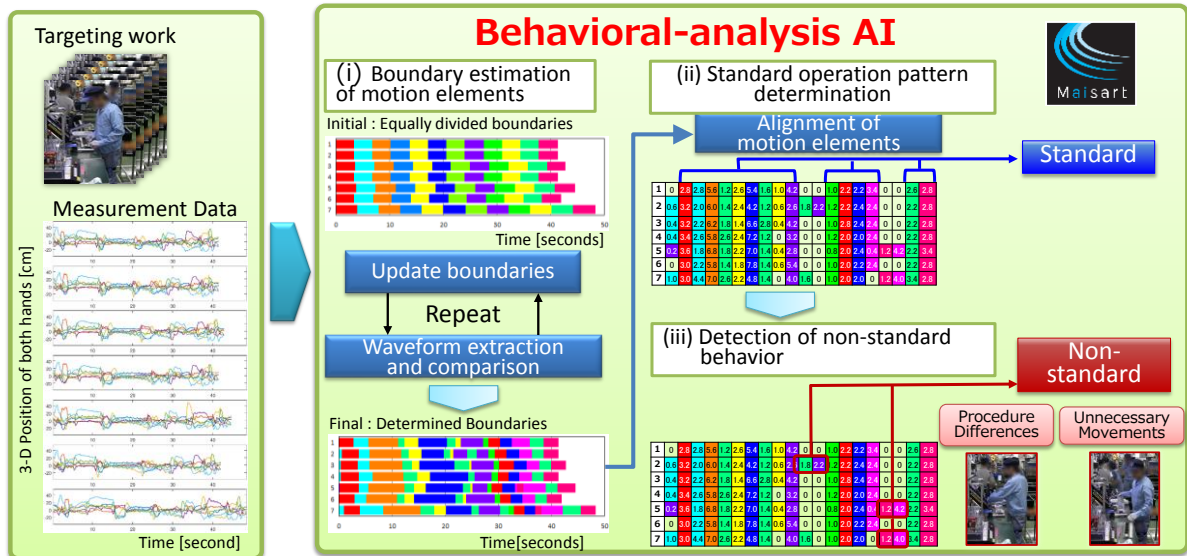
Targeting work

Measurement Data

3-D Position of both hands [cm]

Time [second]

Behavioral-analysis AI

Maisart

(i) Boundary estimation of motion elements

Initial : Equally divided boundaries

Time [seconds]

Update boundaries

Repeat

Waveform extraction and comparison

Final : Determined Boundaries

Time[seconds]

(ii) Standard operation pattern determination

Alignment of motion elements

Standard

(iii) Detection of non-standard behavior

Non-standard

Procedure Differences

Unnecessary Movements